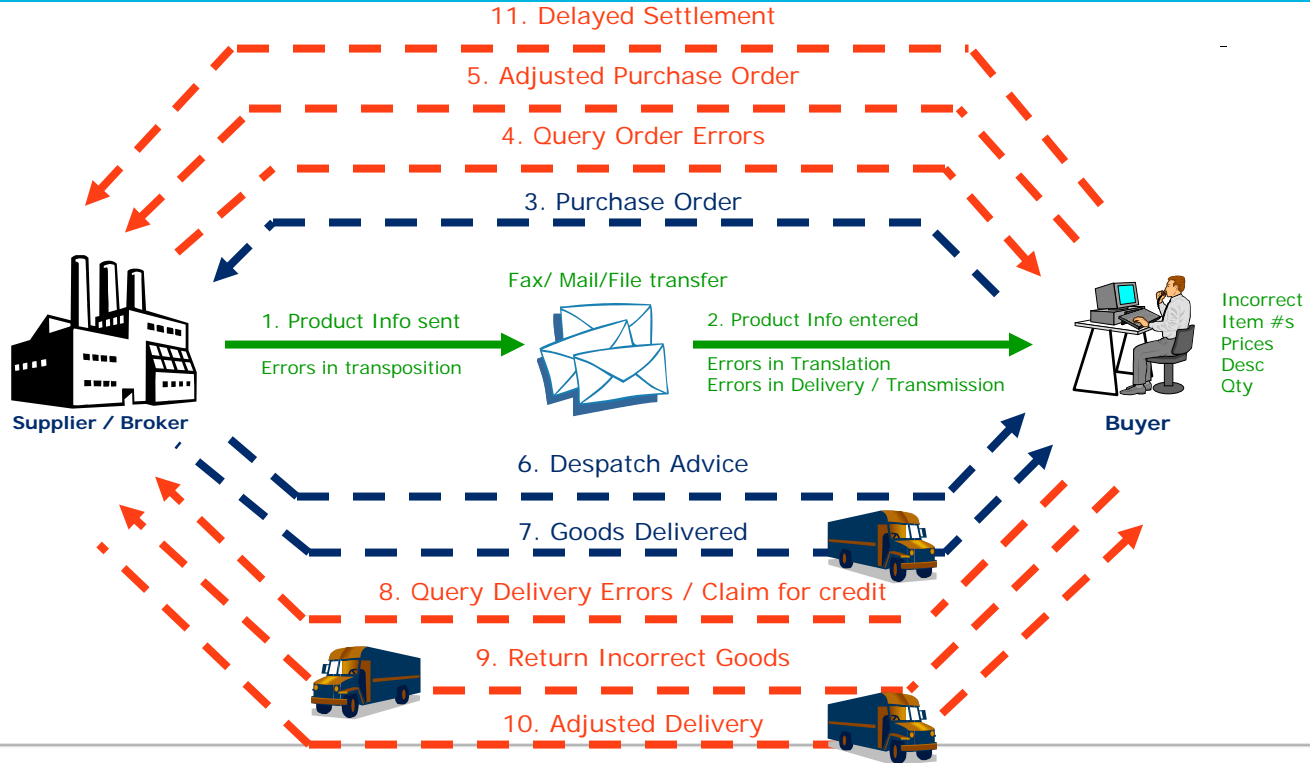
11. Delayed Settlement

5. Adjusted Purchase Order

4. Query Order Errors

3. Purchase Order

Fax/ Mail/File transfer

1. Product Info sent

Errors in transposition

2. Product Info entered

Errors in Translation
Errors in Delivery / Transmission

Supplier / Broker

Buyer

Incorrect
Item #s
Prices
Desc
Qty

6. Despatch Advice

7. Goods Delivered

8. Query Delivery Errors / Claim for credit

9. Return Incorrect Goods

10. Adjusted Delivery